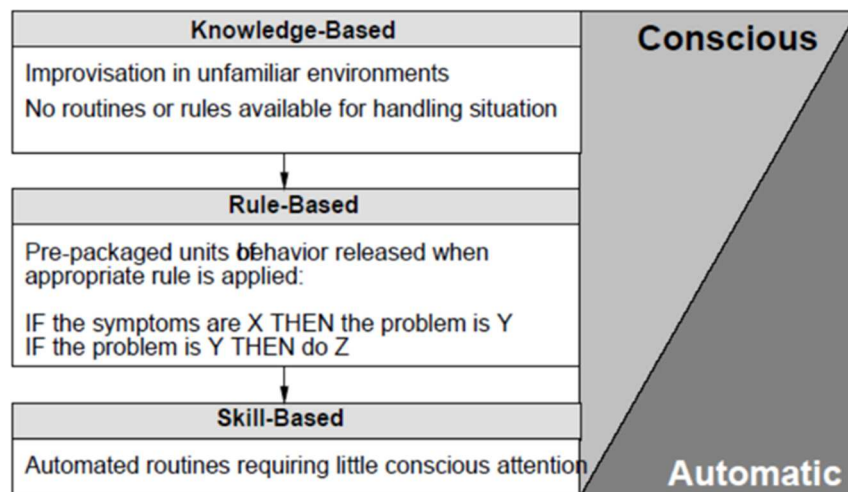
Knowledge-Based

Improvisation in unfamiliar environments

No routines or rules available for handling situation

Rule-Based

Pre-packaged units obfehavior released when appropriate rule is applied:

IF the symptoms are X THEN the problem is Y
IF the problem is Y THEN do Z

Skill-Based

Automated routines requiring little conscious attention

Conscious

Automatic